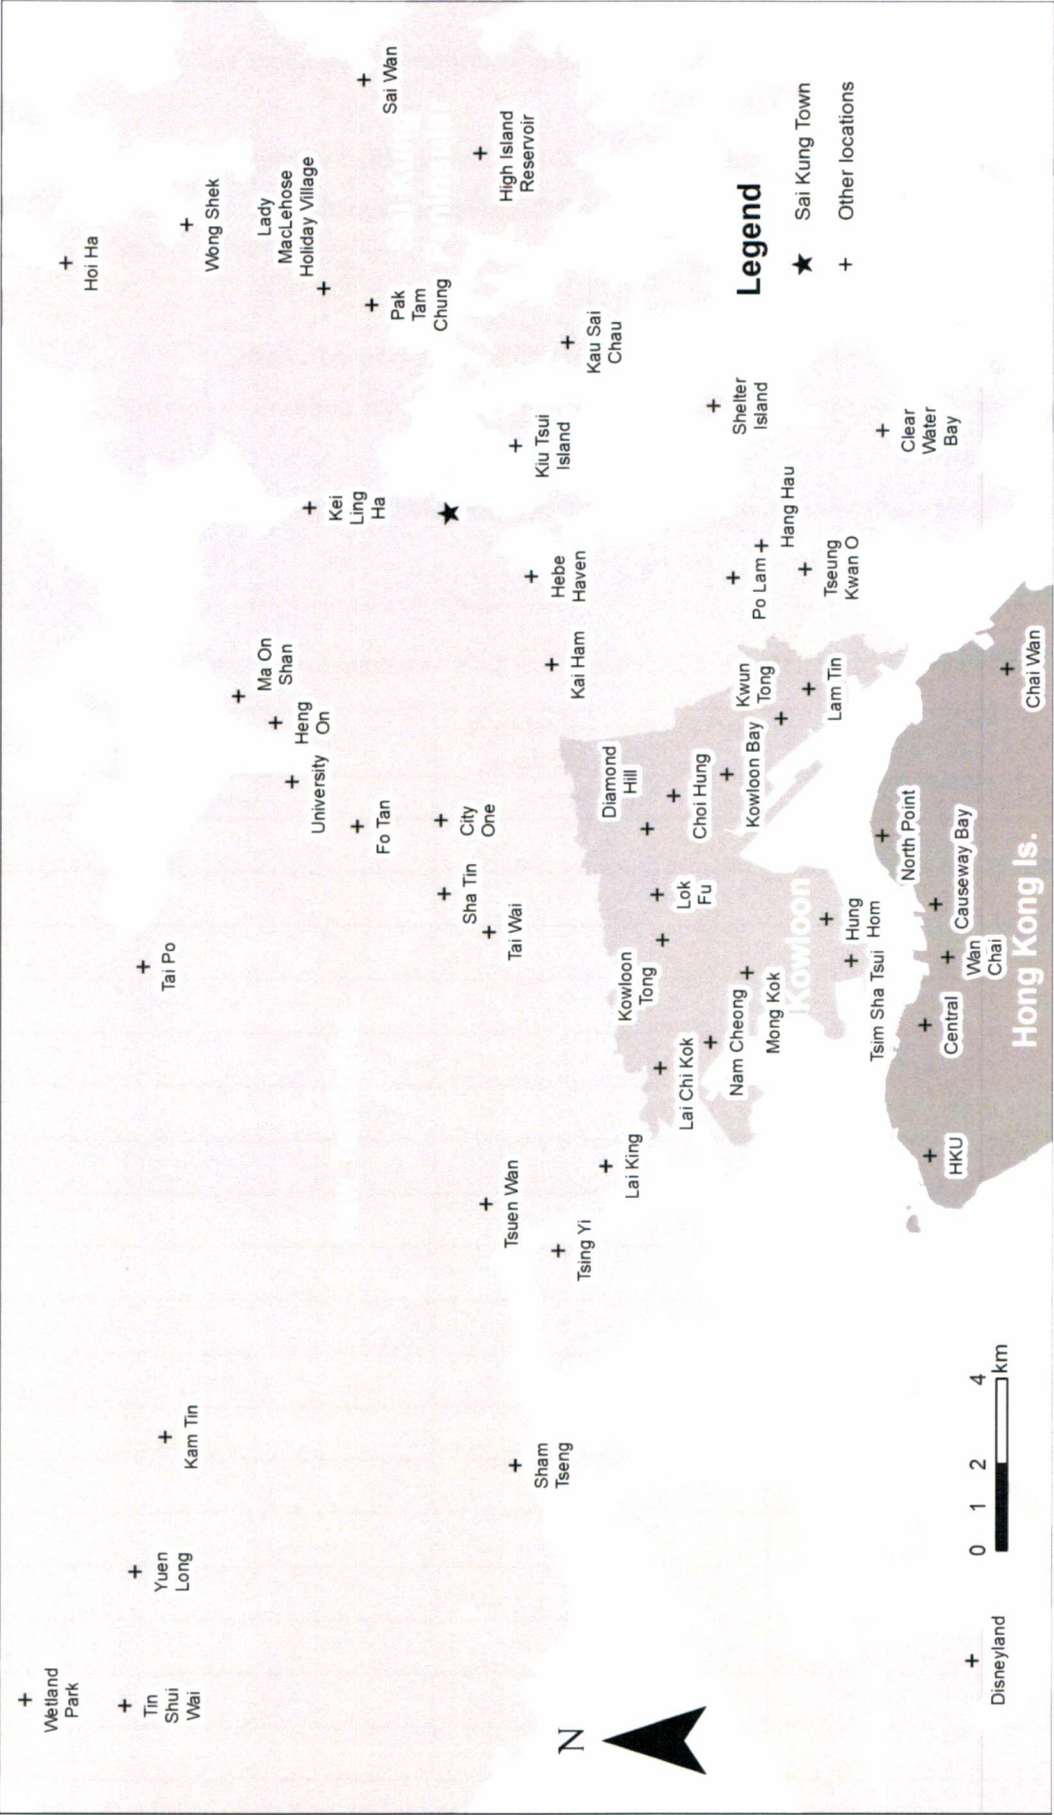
Hoi Ha
Wong Shek
Lady MacLehose Holiday Village
Sai Wan
High Island Reservoir
Pak Tam Chung
Kau Sai Chau
Kei Ling Ha
Kiu Tsui Island
Shelter Island
Clear Water Bay
Hang Hau
Hebe Haven
Po Lam
Tseung Kwan O
Ma On Shan
Heng On
University
Kai Ham
Fo Tan
City One
Diamond Hill
Kwun Tong
Lam Tin
Choi Hung
Kowloon Bay
Chai Wan
Tai Po
Sha Tin
Tai Wai
Lok Fu
Kowloon Tong
North Point
Causeway Bay
Hung Hom
Kowloon
Mong Kok
Wan Chai
Tsim Sha Tsui
Nam Cheong
Central
Hong Kong Is.
Lai Chi Kok
Lai King
HKU
Tsuen Wan
Tsing Yi
Kam Tin
Sham Tseng
Yuen Long
Wetland Park
Tin Shui Wai
Disneyland
N
0 1 2 4 km
Legend
Sai Kung Town
Other locations